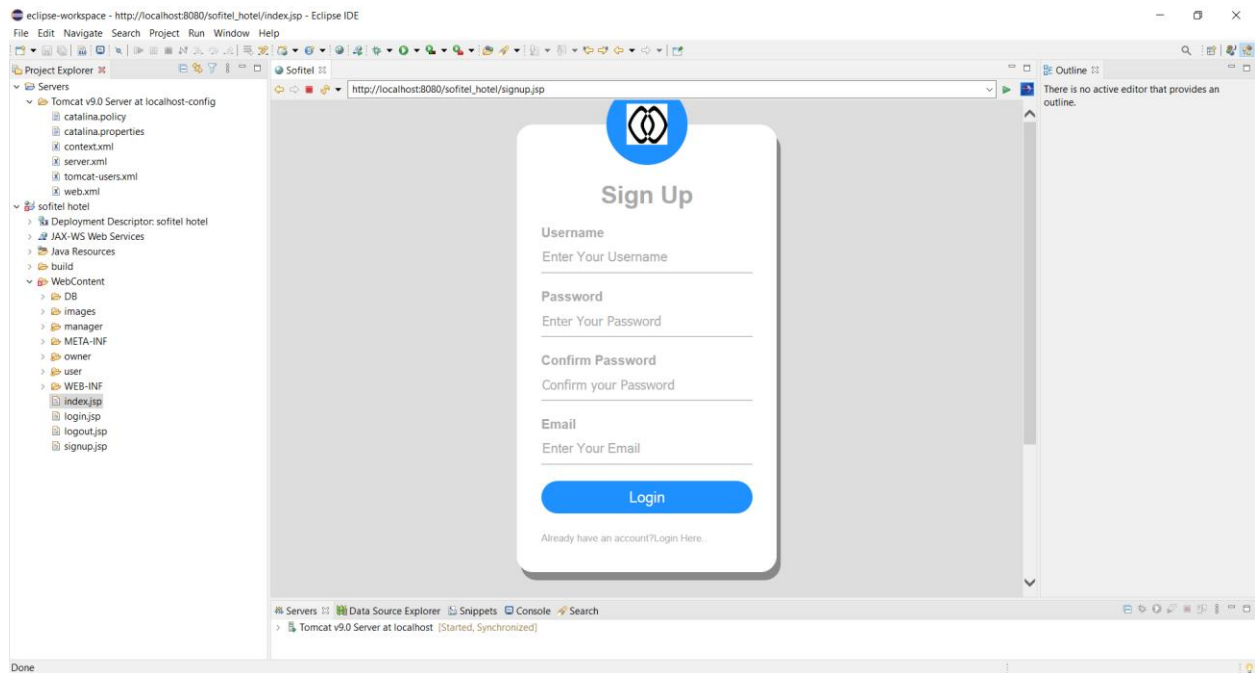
eclipse-workspace - http://localhost:8080/sofitel_hotel/index.jsp - Eclipse IDE
File Edit Navigate Search Project Run Window Help

Project Explorer
Servers
Tomcat v9.0 Server at localhost-config
catalina.policy
catalina.properties
context.xml
server.xml
tomcat-users.xml
web.xml
sofitel hotel
Deployment Descriptor: sofitel hotel
JAX-WS Web Services
Java Resources
build
WebContent
DB
images
manager
META-INF
owner
user
WEB-INF
index.jsp
login.jsp
logout.jsp
signup.jsp

Sofitel
http://localhost:8080/sofitel_hotel/signup.jsp

Sign Up
Username
Enter Your Username
Password
Enter Your Password
Confirm Password
Confirm your Password
Email
Enter Your Email
Login
Already have an account?Login Here..

Outline
There is no active editor that provides an outline.

Servers Data Source Explorer Snippets Console Search
Tomcat v9.0 Server at localhost [Started, Synchronized]

Done